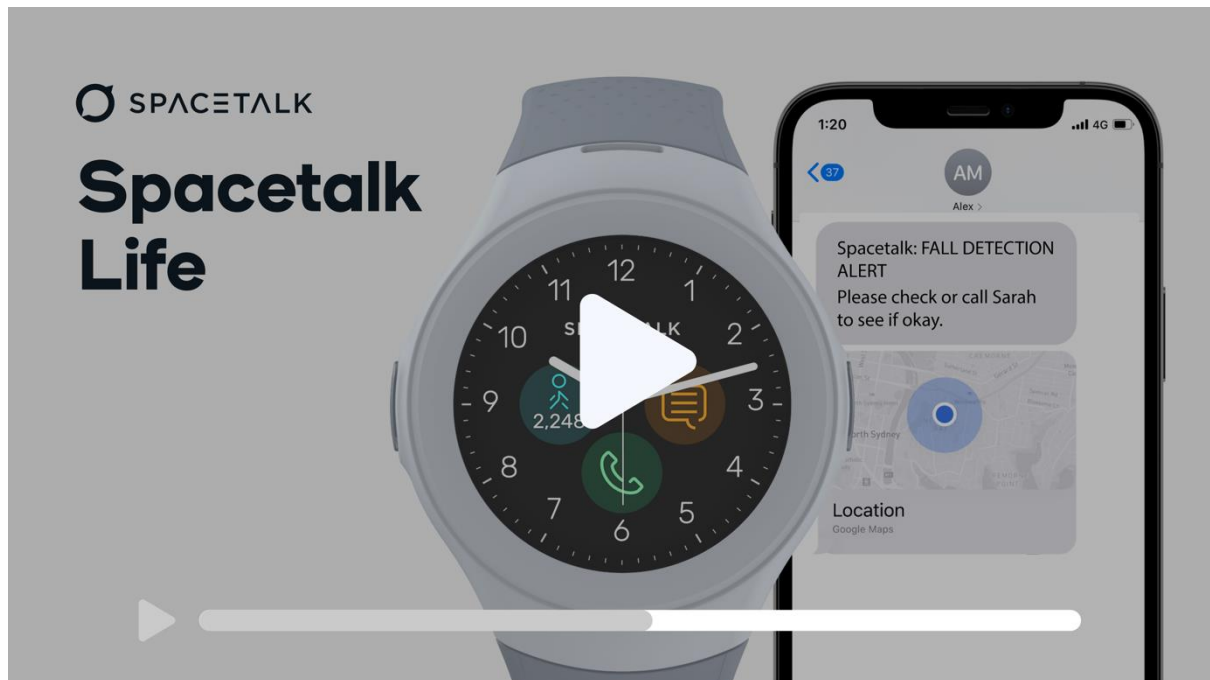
SPACETALK

Spacetalk Life

12
1
2
3
4
5
6
7
8
9
10
11
SP TALK
2,248

1:20
4G
37
AM
Alex >

Spacetalk: FALL DETECTION ALERT
Please check or call Sarah to see if okay.

North Sydney

Location
Google Maps